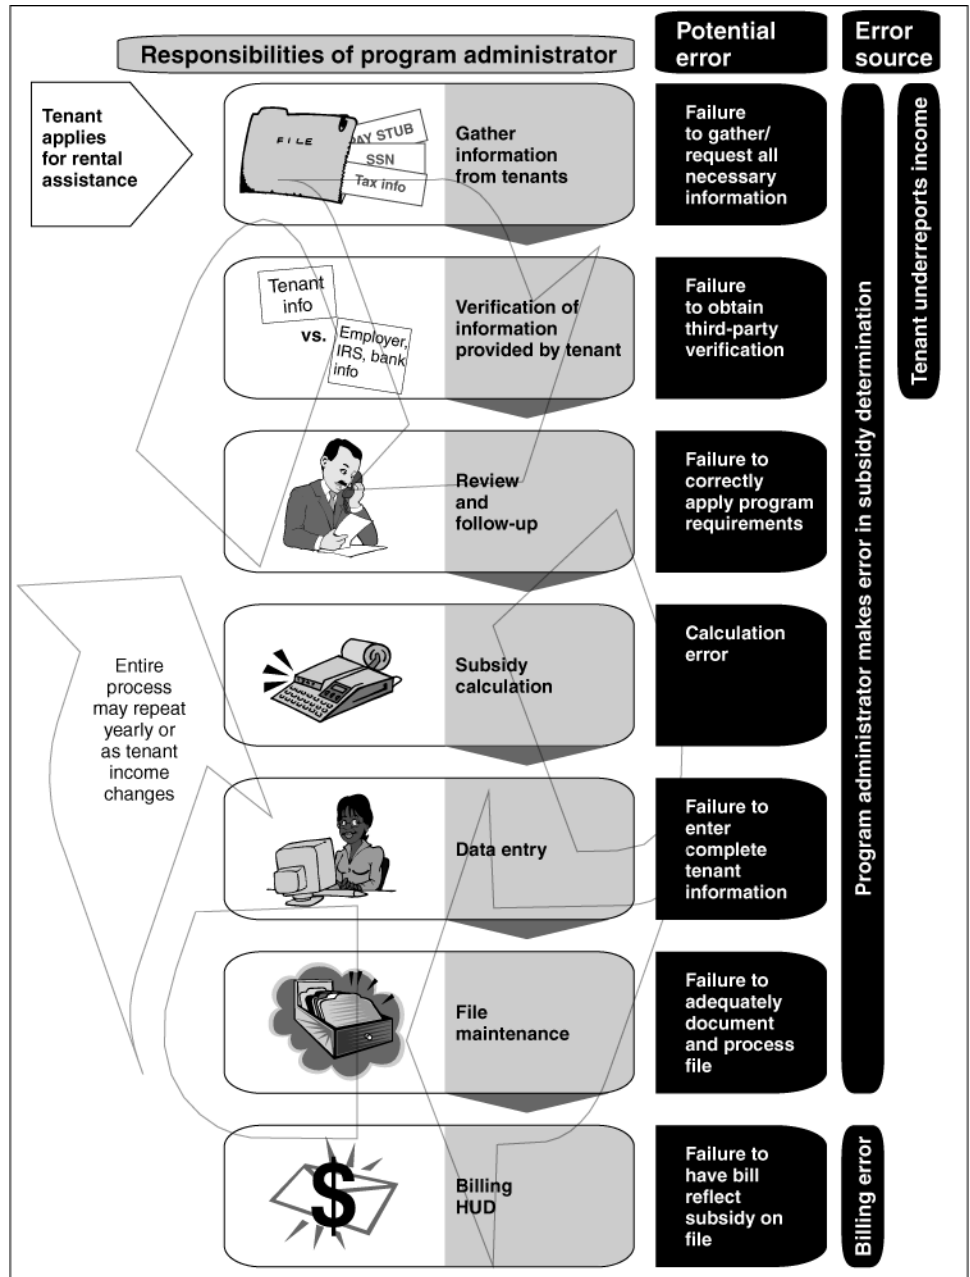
Responsibilities of program administrator

Potential error

Error source

Tenant applies for rental assistance

FILE

PAY STUB

SSN

Tax info

Gather information from tenants

Failure to gather/ request all necessary information

Tenant info

vs.

Employer, IRS, bank info

Verification of information provided by tenant

Failure to obtain third-party verification

Review and follow-up

Failure to correctly apply program requirements

Entire process may repeat yearly or as tenant income changes

Subsidy calculation

Calculation error

Data entry

Failure to enter complete tenant information

File maintenance

Failure to adequately document and process file

$

Billing HUD

Failure to have bill reflect subsidy on file

Program administrator makes error in subsidy determination

Tenant underreports income

Billing error